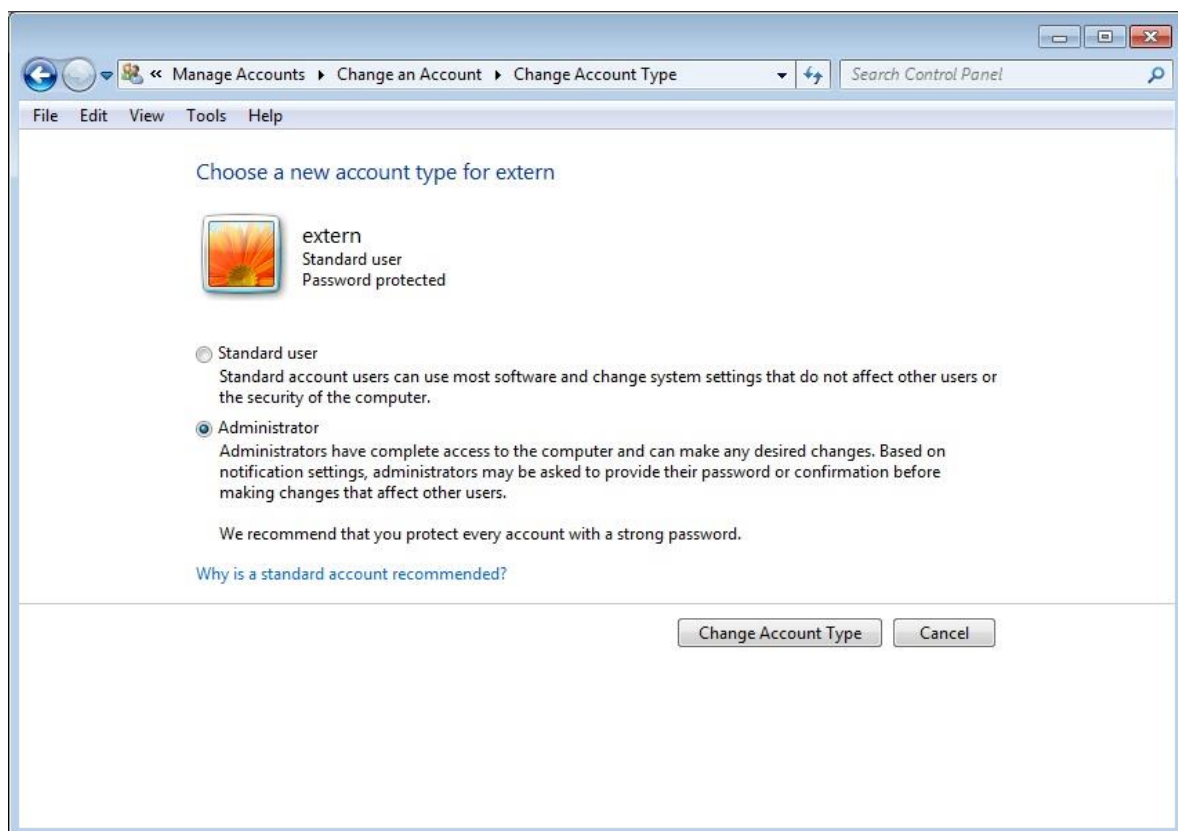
« Manage Accounts ▸ Change an Account ▸ Change Account Type

Search Control Panel

File Edit View Tools Help

Choose a new account type for extern

extern
Standard user
Password protected

Standard user
Standard account users can use most software and change system settings that do not affect other users or the security of the computer.

Administrator
Administrators have complete access to the computer and can make any desired changes. Based on notification settings, administrators may be asked to provide their password or confirmation before making changes that affect other users.

We recommend that you protect every account with a strong password.

Why is a standard account recommended?

Change Account Type

Cancel